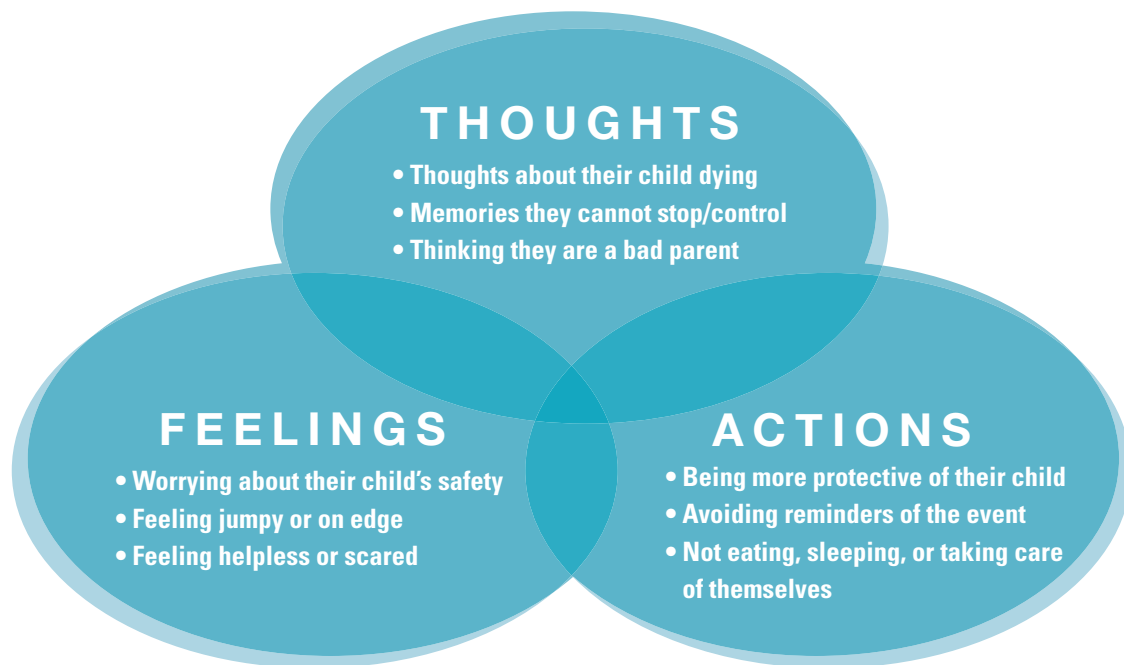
THOUGHTS

• Thoughts about their child dying
• Memories they cannot stop/control
• Thinking they are a bad parent

FEELINGS

• Worrying about their child's safety
• Feeling jumpy or on edge
• Feeling helpless or scared

ACTIONS

• Being more protective of their child
• Avoiding reminders of the event
• Not eating, sleeping, or taking care of themselves